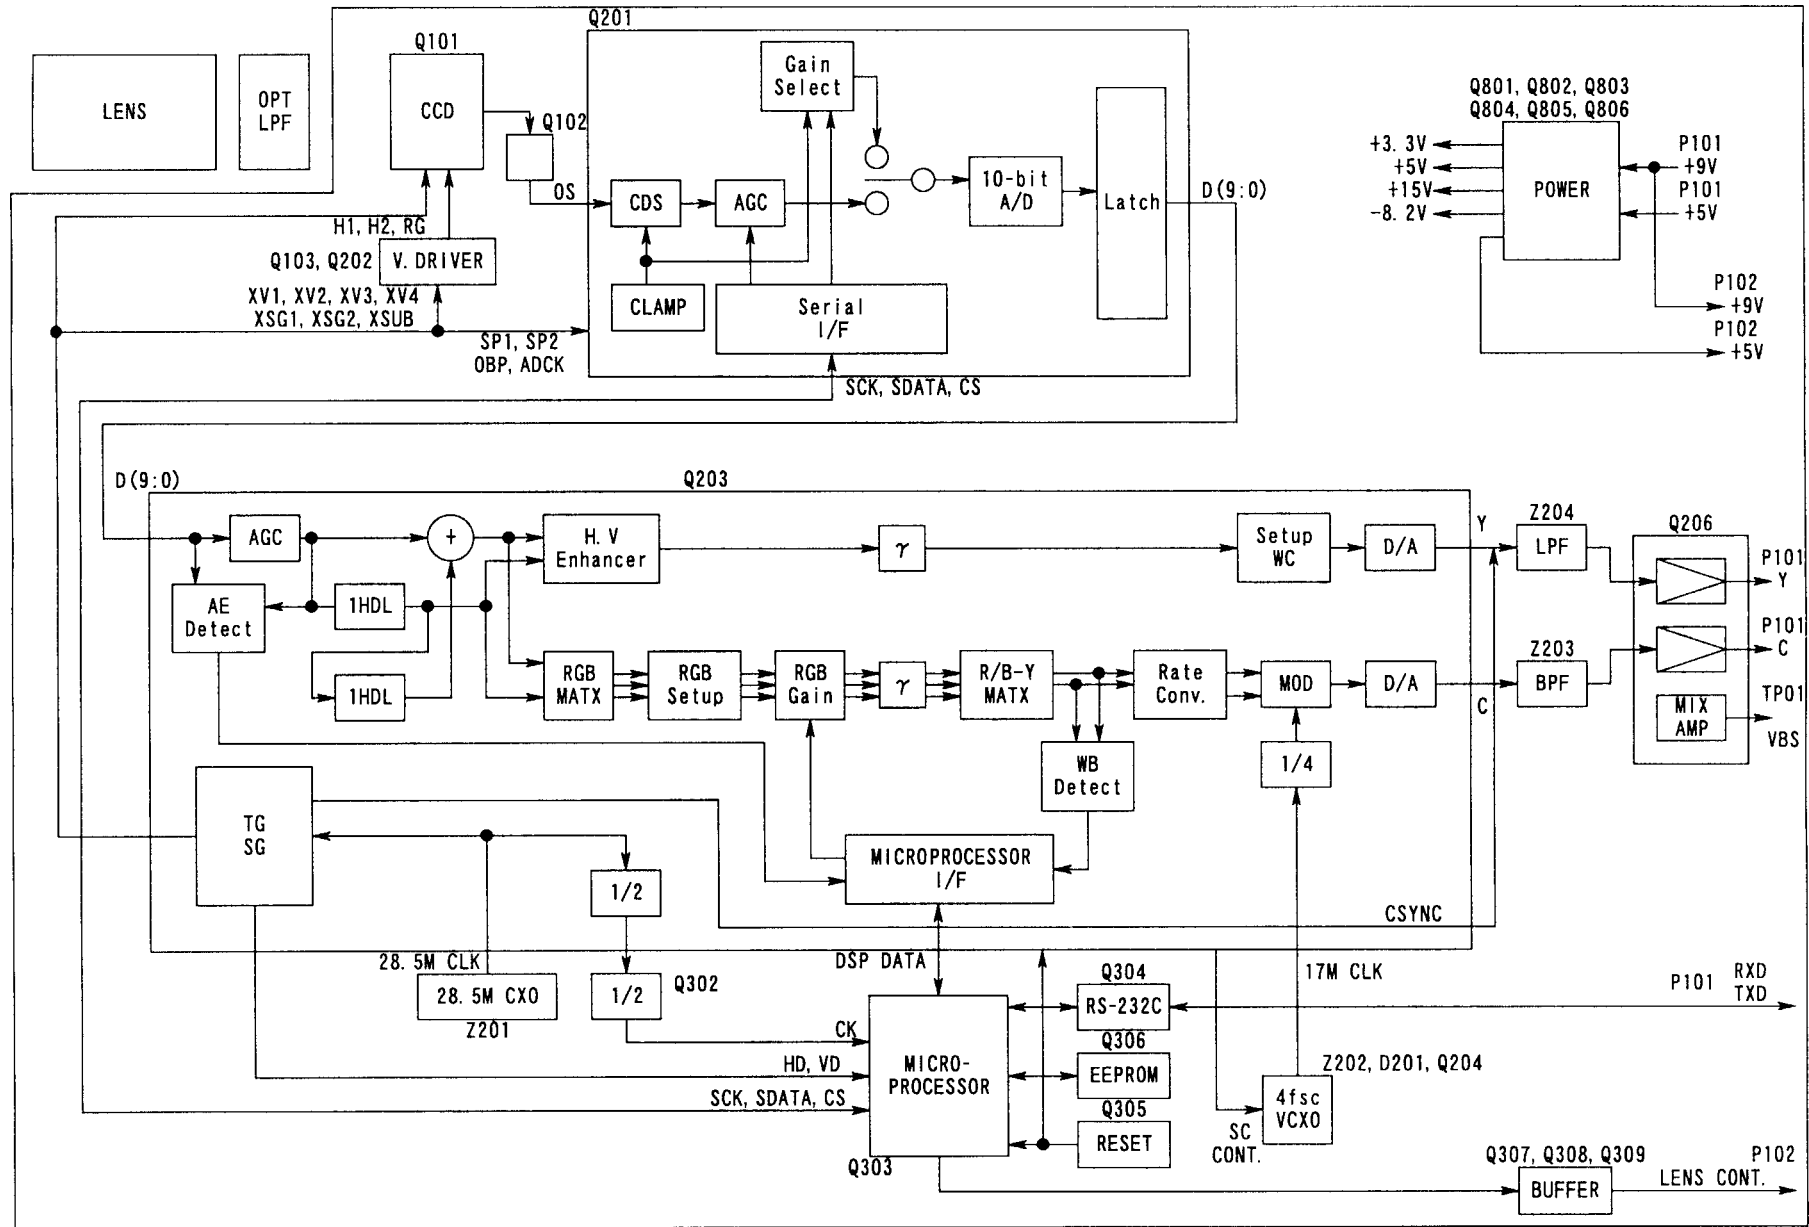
LENS

OPT LPF

Q101
CCD

Q102

Q201
Gain Select

CDS

AGC

CLAMP

Serial I/F

10-bit A/D

Latch

D(9:0)

OS

H1, H2, RG

Q103, Q202
V. DRIVER

XV1, XV2, XV3, XV4
XSG1, XSG2, XSUB

SP1, SP2
OBP, ADCK

SCK, SDATA, CS

Q801, Q802, Q803
Q804, Q805, Q806

+3.3V
+5V
+15V
-8.2V

POWER

P101
+9V
P101
+5V

P102
+9V
P102
+5V

D(9:0)

Q203

AGC

+

H.V Enhancer

$\gamma$

Setup WC

D/A

Y

Z204
LPF

Q206

P101
Y

AE Detect

1HDL

1HDL

RGB MATX

RGB Setup

RGB Gain

$\gamma$

R/B-Y MATX

Rate Conv.

MOD

D/A

C

Z203
BPF

P101
C

MIX AMP

TP01
VBS

WB Detect

1/4

TG SG

1/2

MICROPROCESSOR I/F

CSYNC

28.5M CLK

DSP DATA

17M CLK

28.5M CXO
Z201

1/2
Q302

Q304
RS-232C

P101
RXD
TXD

CK

HD, VD

MICRO-PROCESSOR

Q306
EEPROM

Z202, D201, Q204

SCK, SDATA, CS

Q305
RESET

4fsc VCXO

SC CONT.

Q303

Q307, Q308, Q309
BUFFER

P102
LENS CONT.